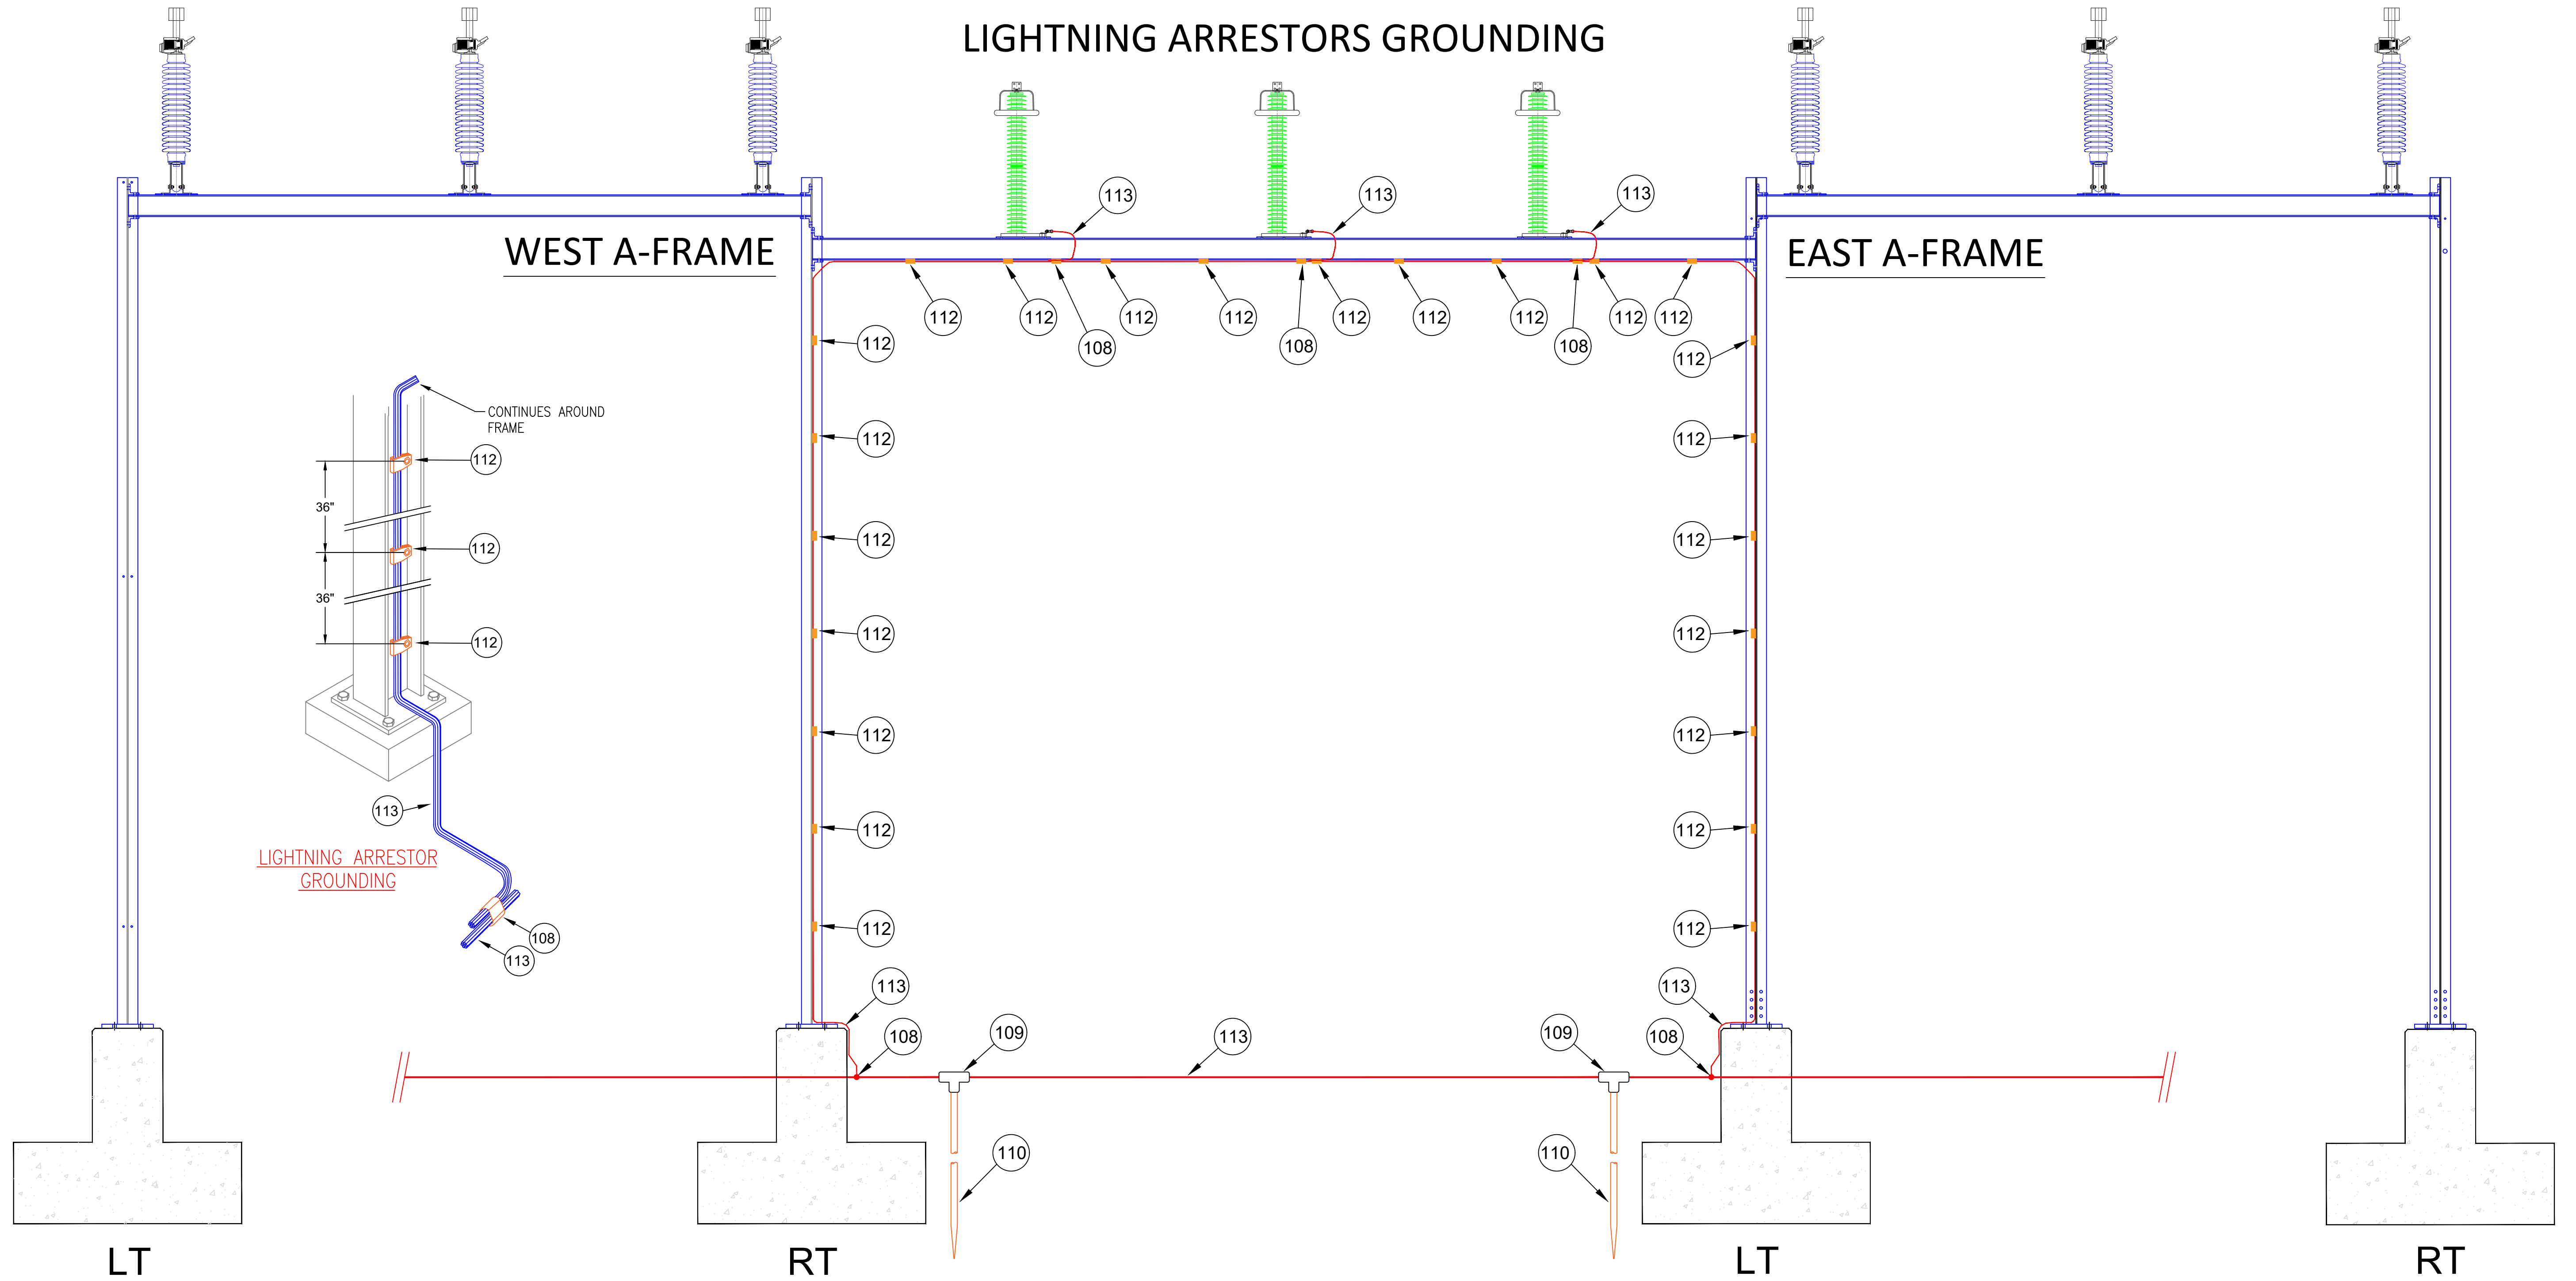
LIGHTNING ARRESTORS GROUNDING

WEST A-FRAME

EAST A-FRAME

113 113 113

112 112 108 112 112 108 112 112 112 108 112 112

112 112 112 112 112 112 112

112 112 112 112 112 112 112

CONTINUES AROUND FRAME

112
36"
112
36"
112

113

LIGHTNING ARRESTOR GROUNDING

108
113

113 108 109 113 109 108 113

110 110

LT RT LT RT